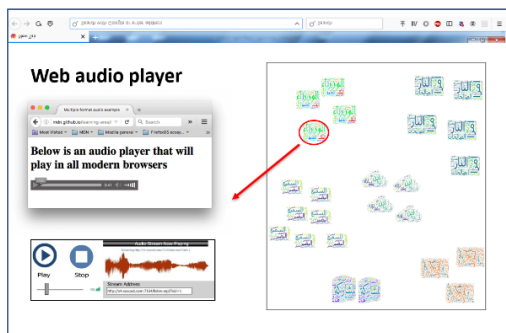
Web audio player

Multiple format audio example

mdn.github.io/learning-area/

Search

Most Visited

MDN

Media genres

Below is an audio player that will play in all modern browsers

Play

Stop

Audio Stream Now Playing

Stream Address

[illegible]